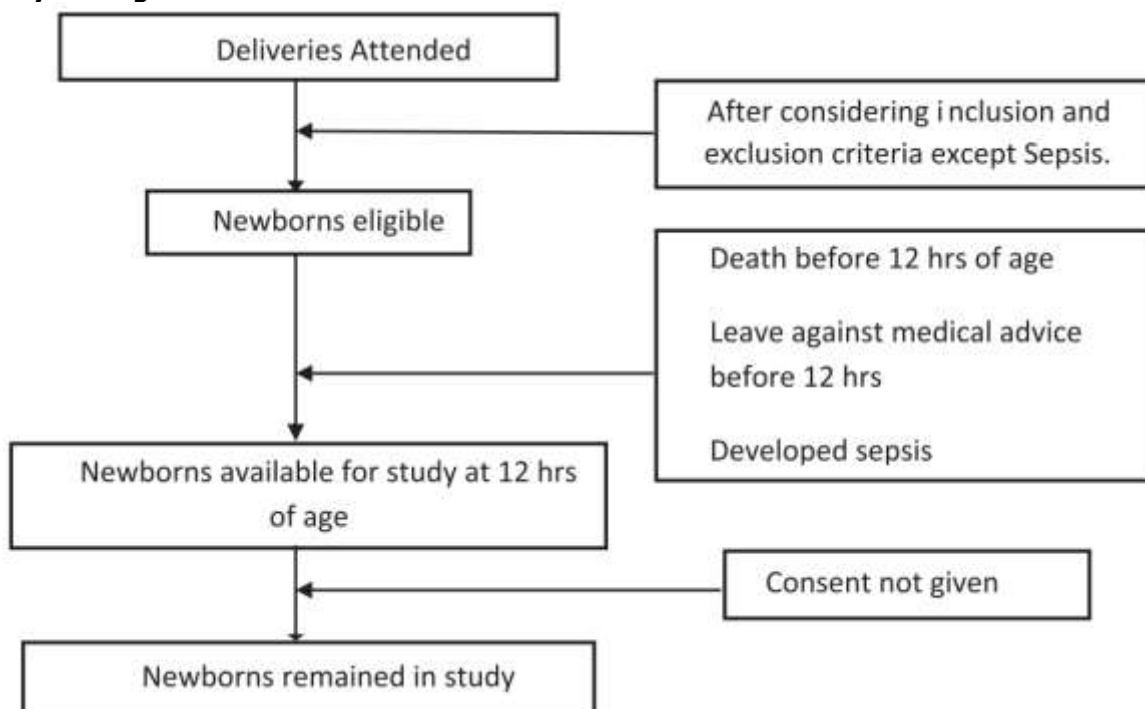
Deliveries Attended

After considering i nclusion and exclusion criteria except Sepsis.

Newborns eligible

Death before 12 hrs of age

Leave against medical advice before 12 hrs

Developed sepsis

Newborns available for study at 12 hrs of age

Consent not given

Newborns remained in study